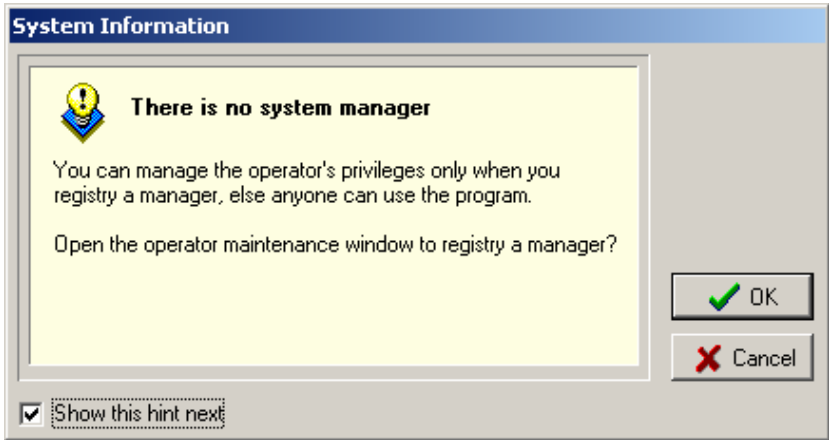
System Information

There is no system manager

You can manage the operator's privileges only when you registry a manager, else anyone can use the program.

Open the operator maintenance window to registry a manager?

OK

Cancel

Show this hint next